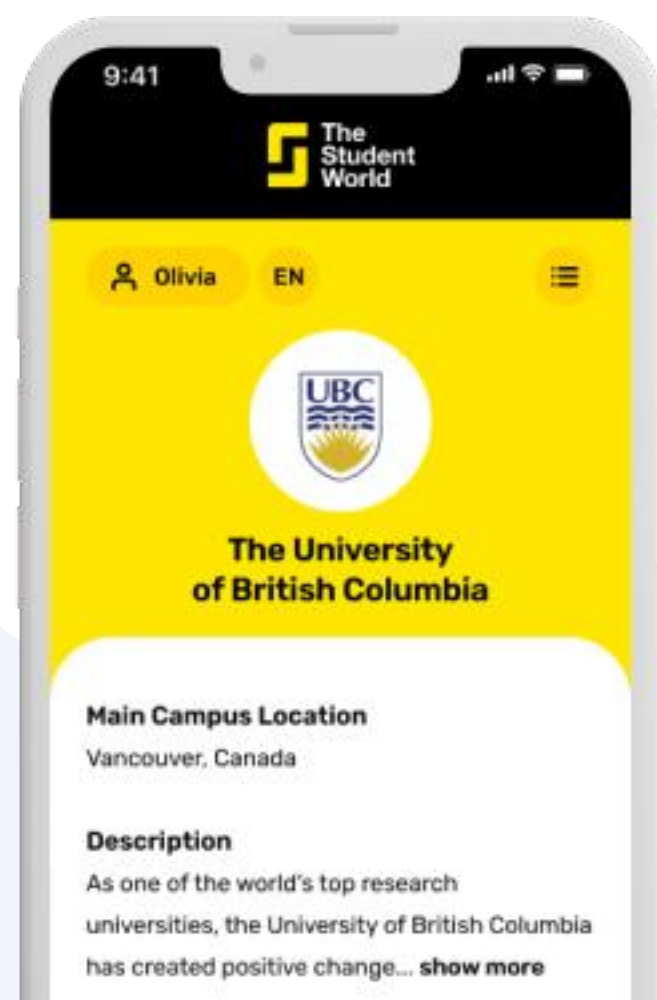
9:41

The Student World

Olivia EN

UBC

The University of British Columbia

Main Campus Location

Vancouver, Canada

Description

As one of the world's top research universities, the University of British Columbia has created positive change... show more